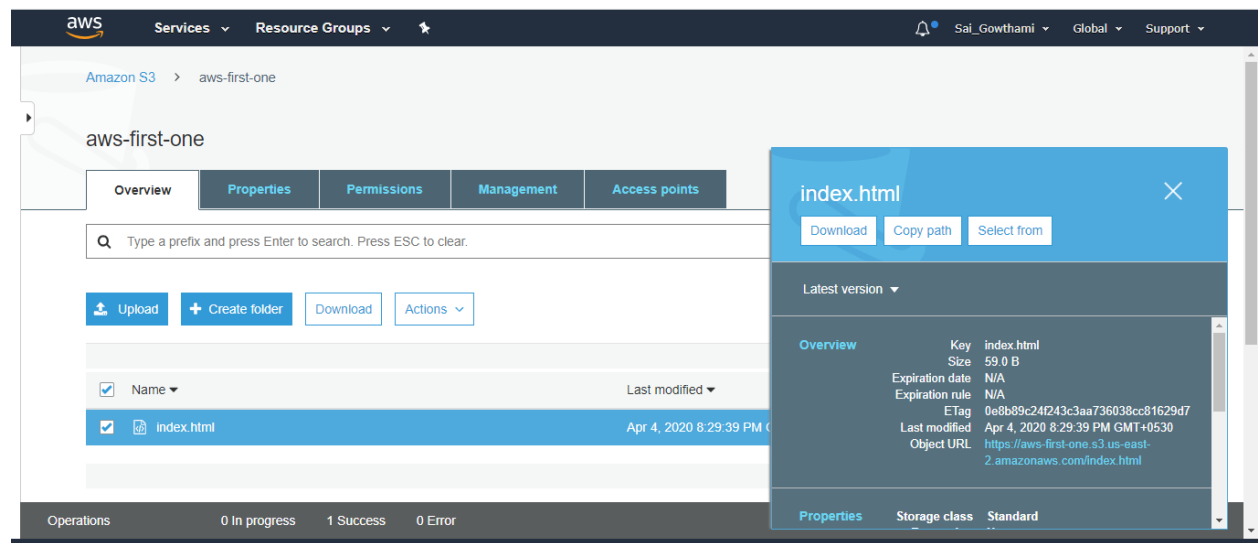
aws Services Resource Groups Sai_Gowthami Global Support

Amazon S3 > aws-first-one

aws-first-one

Overview | Properties | Permissions | Management | Access points

Type a prefix and press Enter to search. Press ESC to clear.

Upload | Create folder | Download | Actions

Name | Last modified

index.html | Apr 4, 2020 8:29:39 PM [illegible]

Operations 0 In progress 1 Success 0 Error

index.html

Download | Copy path | Select from

Latest version

Overview

| | |
|---|---|
| Key | index.html |
| Size | 59.0 B |
| Expiration date | N/A |
| Expiration rule | N/A |
| ETag | 0e8b89c24f243c3aa736038cc81629d7 |
| Last modified | Apr 4, 2020 8:29:39 PM GMT+0530 |
| Object URL | https://aws-first-one.s3.us-east-2.amazonaws.com/index.html |

Properties Storage class Standard